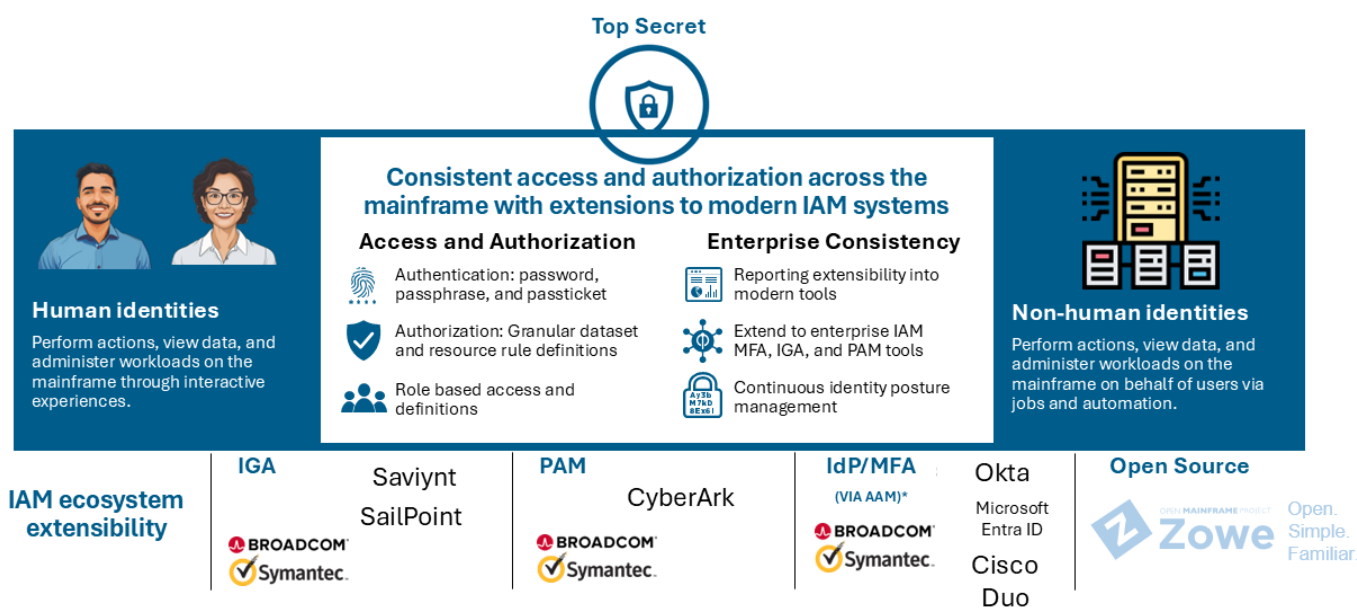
Top Secret

Human identities

Perform actions, view data, and administer workloads on the mainframe through interactive experiences.

Consistent access and authorization across the mainframe with extensions to modern IAM systems

Access and Authorization

Authentication: password, passphrase, and passticket

Authorization: Granular dataset and resource rule definitions

Role based access and definitions

Enterprise Consistency

Reporting extensibility into modern tools

Extend to enterprise IAM MFA, IGA, and PAM tools

Continuous identity posture management

Ay3b M7kD 8Ex6l

Non-human identities

Perform actions, view data, and administer workloads on the mainframe on behalf of users via jobs and automation.

IAM ecosystem extensibility

IGA

Saviynt

SailPoint

BROADCOM

Symantec.

PAM

CyberArk

BROADCOM

Symantec.

IdP/MFA

(VIA AAM)*

BROADCOM

Symantec.

Okta

Microsoft Entra ID

Cisco Duo

Open Source

OPEN MAINFRAME PROJECT Zowe

Open. Simple. Familiar.